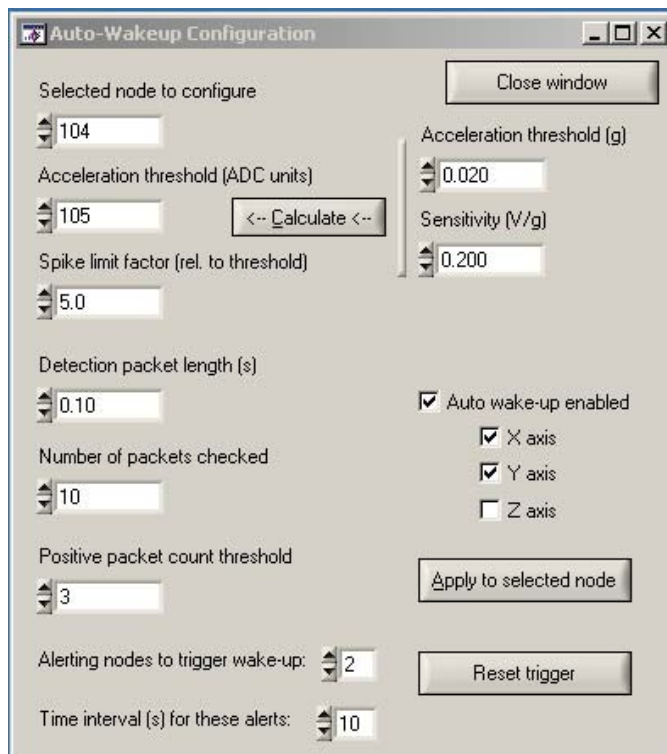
Auto-Wakeup Configuration

Close window

Selected node to configure

104

Acceleration threshold (ADC units)

105

<-- Calculate <--

Spike limit factor (rel. to threshold)

5.0

Acceleration threshold (g)

0.020

Sensitivity (V/g)

0.200

Detection packet length (s)

0.10

Number of packets checked

10

Positive packet count threshold

3

Auto wake-up enabled

X axis

Y axis

Z axis

Apply to selected node

Alerting nodes to trigger wake-up: 2

Reset trigger

Time interval (s) for these alerts: 10